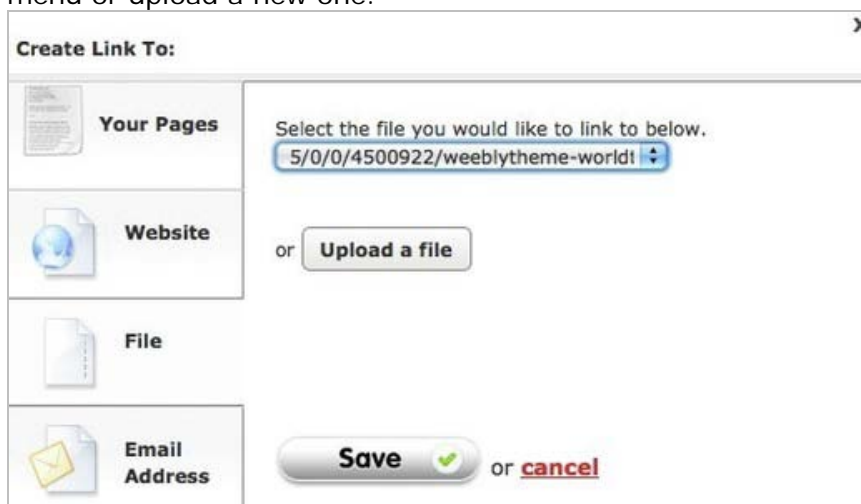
menu or upload a new one.

Create Link To:

x

Your Pages

Website

File

Email Address

Select the file you would like to link to below.

5/0/0/4500922/weeblytheme-worldt

or Upload a file

Save or cancel